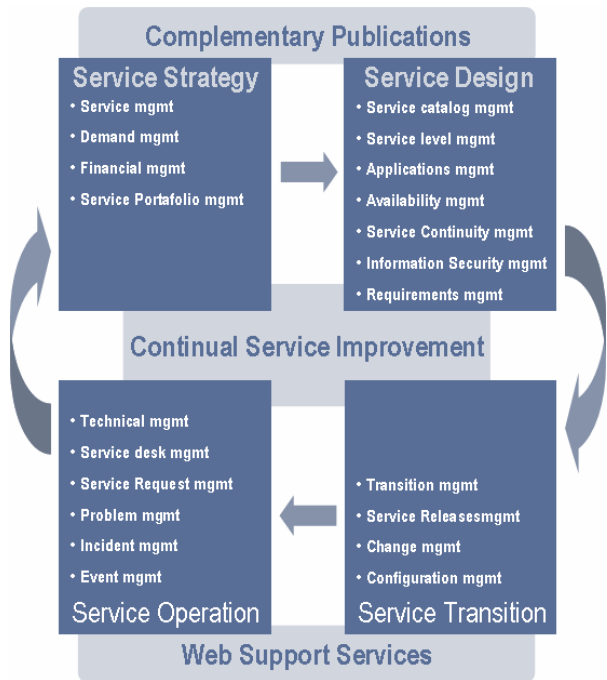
Complementary Publications

Service Strategy
• Service mgmt
• Demand mgmt
• Financial mgmt
• Service Portafolio mgmt

Service Design
• Service catalog mgmt
• Service level mgmt
• Applications mgmt
• Availability mgmt
• Service Continuity mgmt
• Information Security mgmt
• Requirements mgmt

Continual Service Improvement

• Technical mgmt
• Service desk mgmt
• Service Request mgmt
• Problem mgmt
• Incident mgmt
• Event mgmt
Service Operation

• Transition mgmt
• Service Releasesmgmt
• Change mgmt
• Configuration mgmt
Service Transition

Web Support Services